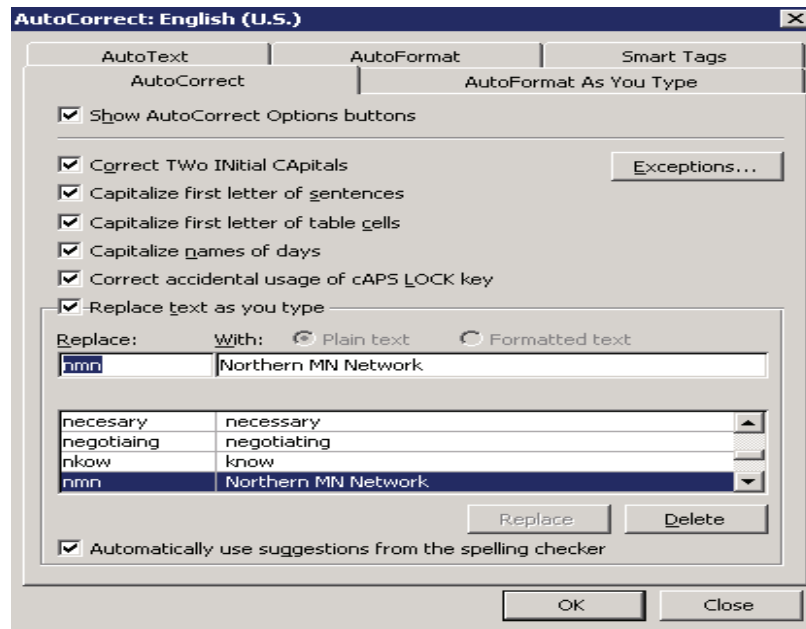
AutoCorrect: English (U.S.)

AutoText | AutoFormat | Smart Tags
AutoCorrect | AutoFormat As You Type

☑ Show AutoCorrect Options buttons

☑ Correct TWo INitial CApitals
Exceptions...
☑ Capitalize first letter of sentences
☑ Capitalize first letter of table cells
☑ Capitalize names of days
☑ Correct accidental usage of cAPS LOCK key
☑ Replace text as you type

Replace: With: Plain text Formatted text
nmn Northern MN Network

| | |
|---|---|
| necesary | necessary |
| negotiaing | negotiating |
| nkow | know |
| nmn | Northern MN Network |

Replace Delete

☑ Automatically use suggestions from the spelling checker

OK Close